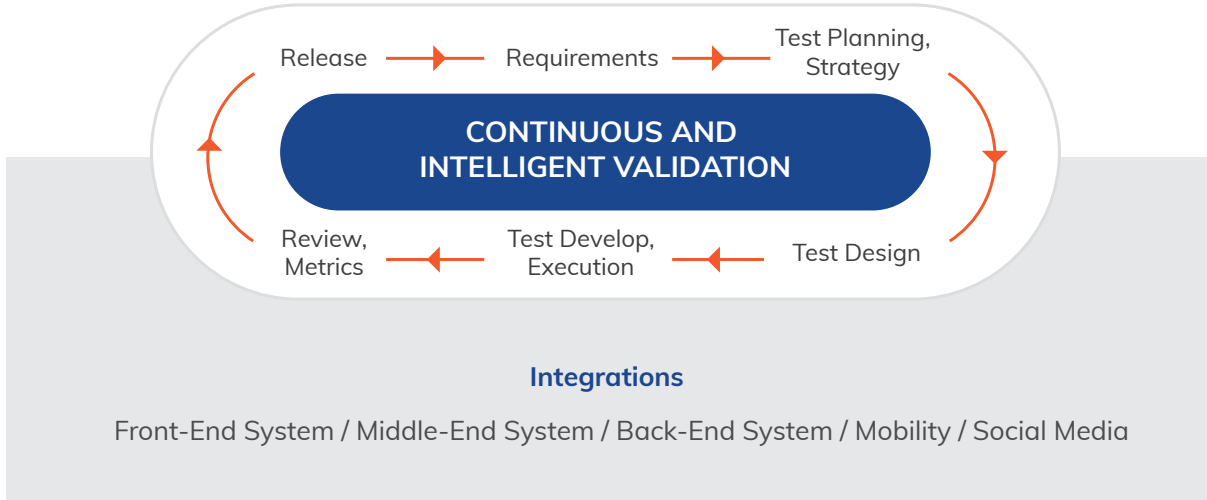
Release

Requirements

Test Planning, Strategy

CONTINUOUS AND INTELLIGENT VALIDATION

Review, Metrics

Test Develop, Execution

Test Design

Integrations

Front-End System / Middle-End System / Back-End System / Mobility / Social Media